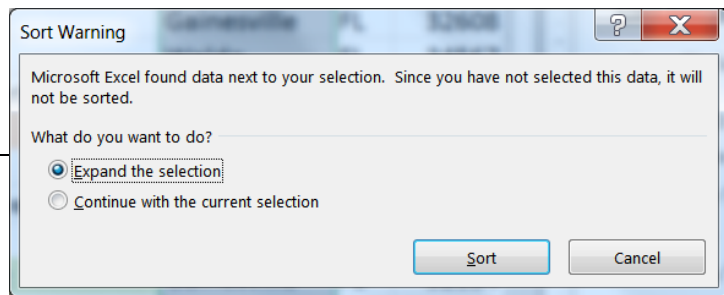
Sort Warning

Gainesville FL 32608

?

X

Microsoft Excel found data next to your selection. Since you have not selected this data, it will not be sorted.

What do you want to do?

Expand the selection

Continue with the current selection

Sort

Cancel